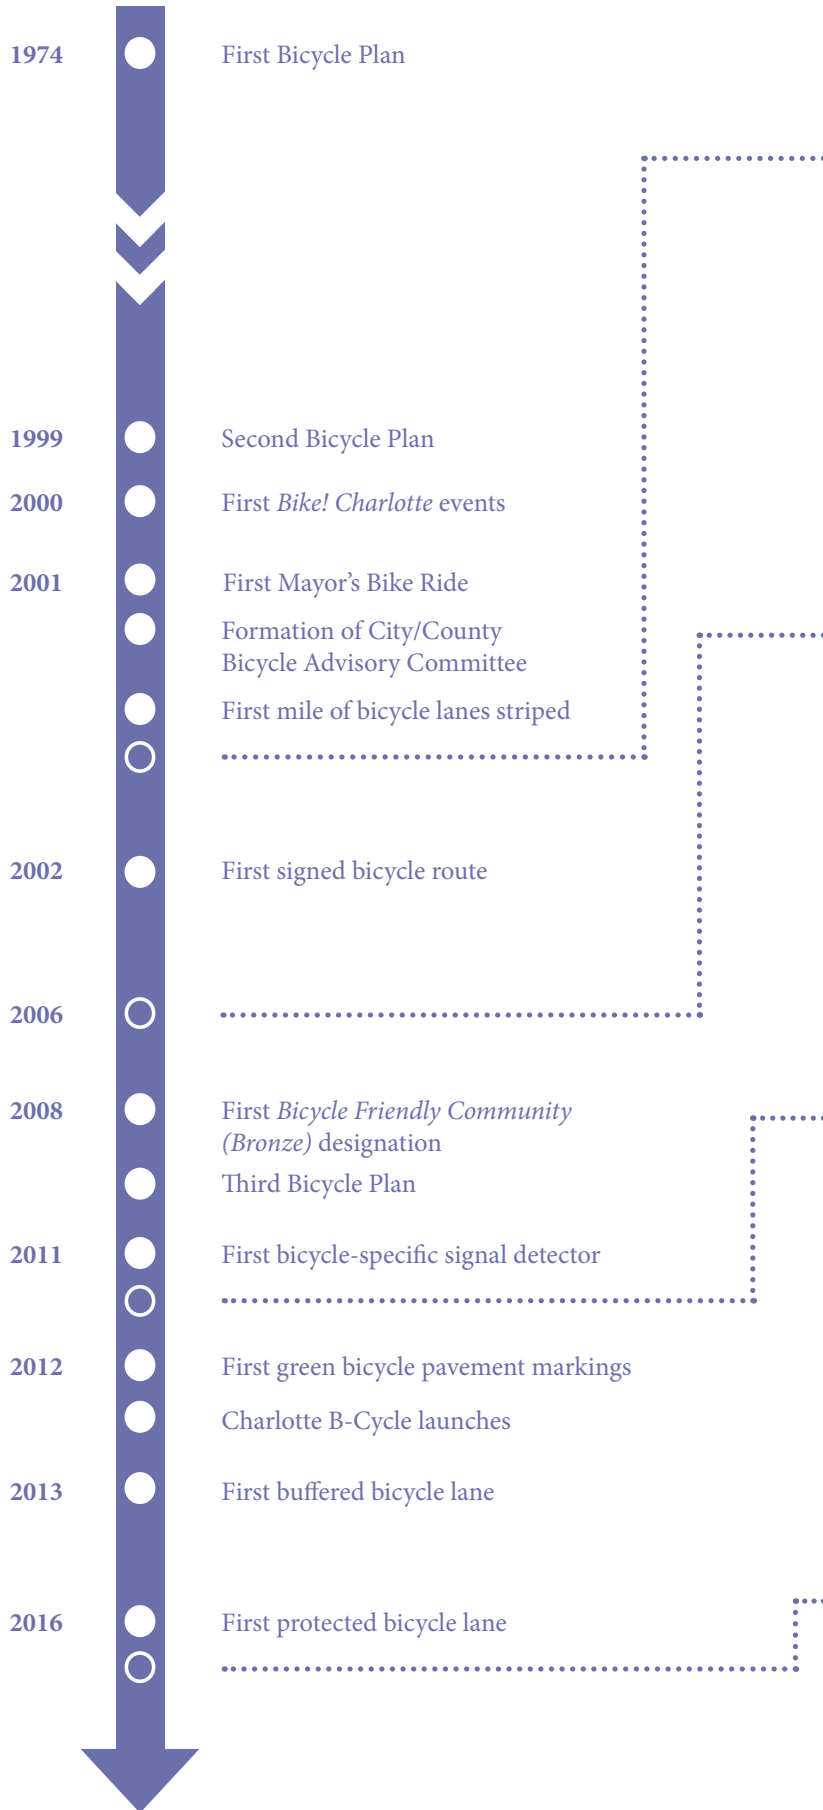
1974 First Bicycle Plan

1999 Second Bicycle Plan

2000 First *Bike! Charlotte* events

2001 First Mayor’s Bike Ride

Formation of City/County Bicycle Advisory Committee

First mile of bicycle lanes striped

2002 First signed bicycle route

2006

2008 First *Bicycle Friendly Community (Bronze)* designation

Third Bicycle Plan

2011 First bicycle-specific signal detector

2012 First green bicycle pavement markings

Charlotte B-Cycle launches

2013 First buffered bicycle lane

2016 First protected bicycle lane